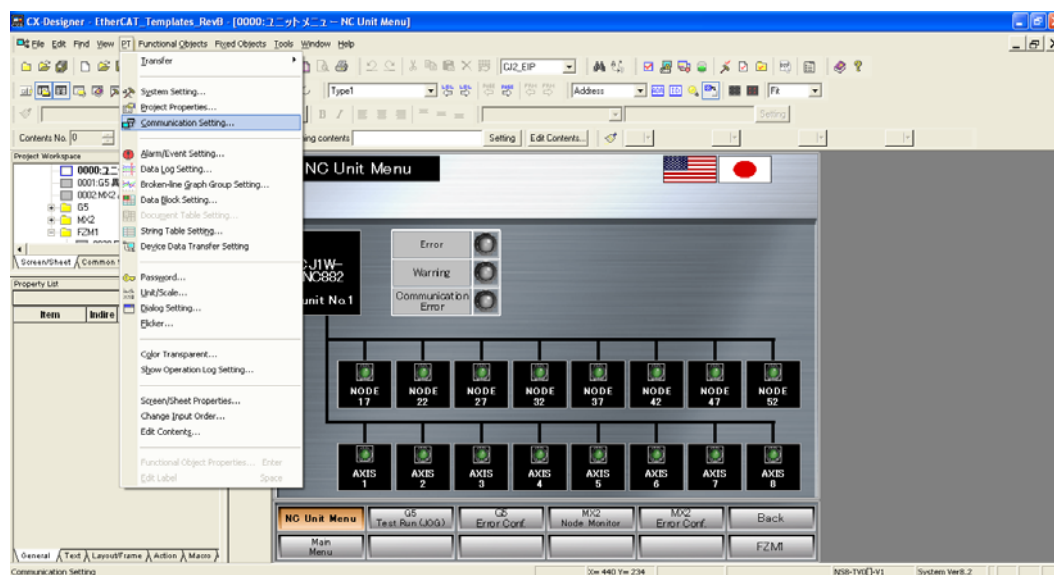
CX-Designer - EtherCAT_Templates_RevB - [0000:ユニットメニュー NC Unit Menu]

File Edit Find View PT Functional Objects Fixed Objects Tools Window Help

CJ2_EIP

Type1

Address

Fit

Setting

Contents No. 0

ing contents

Setting Edit Contents...

Project Workspace

0000:ユニ
0001:G5
0002:MX2
G5
MX2
FZM1

Screen/Sheet Common

Property List

Item Indire

General Text Layout/Frame Action Macro

Transfer
System Setting...
Project Properties...
Communication Setting...
Alarm/Event Setting...
Data Log Setting...
Broken-line Graph Group Setting...
Data Block Setting...
Document Table Setting...
String Table Setting...
Device Data Transfer Setting
Password...
Unit/Scale...
Dialog Setting...
Flicker...
Color Transparent...
Show Operation Log Setting...
Screen/Sheet Properties...
Change Input Order...
Edit Contents...
Functional Object Properties... Enter
Edit Label Space

NC Unit Menu

CJ1W-NC882

unit No1

Error

Warning

Communication Error

NODE 17
NODE 22
NODE 27
NODE 32
NODE 37
NODE 42
NODE 47
NODE 52

AXIS 1
AXIS 2
AXIS 3
AXIS 4
AXIS 5
AXIS 6
AXIS 7
AXIS 8

NC Unit Menu
G5 Test Run (JOG)
G5 Error Conf.
MX2 Node Monitor
MX2 Error Conf.
Back
Main Menu
FZMI

Communication Setting
X= 440 Y= 234
NS8-TV0□-V1
System Ver8.2